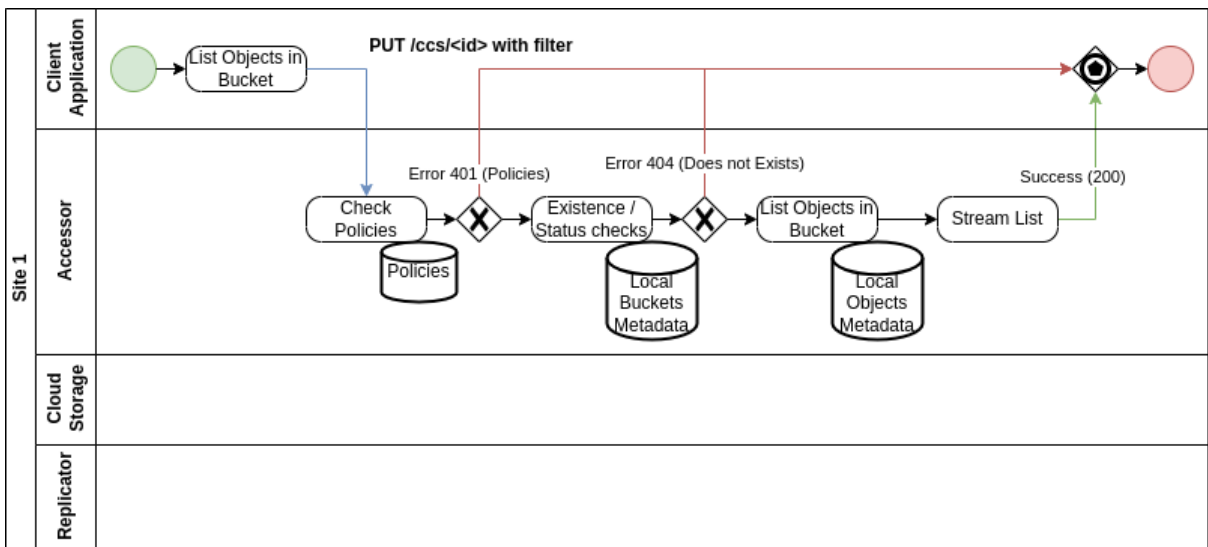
Site 1

Client Application

List Objects in Bucket

PUT /ccs/<id> with filter

Accessor

Error 401 (Policies)

Error 404 (Does not Exists)

Success (200)

Check Policies

Policies

Existence / Status checks

Local Buckets Metadata

List Objects in Bucket

Local Objects Metadata

Stream List

Cloud Storage

Replicator